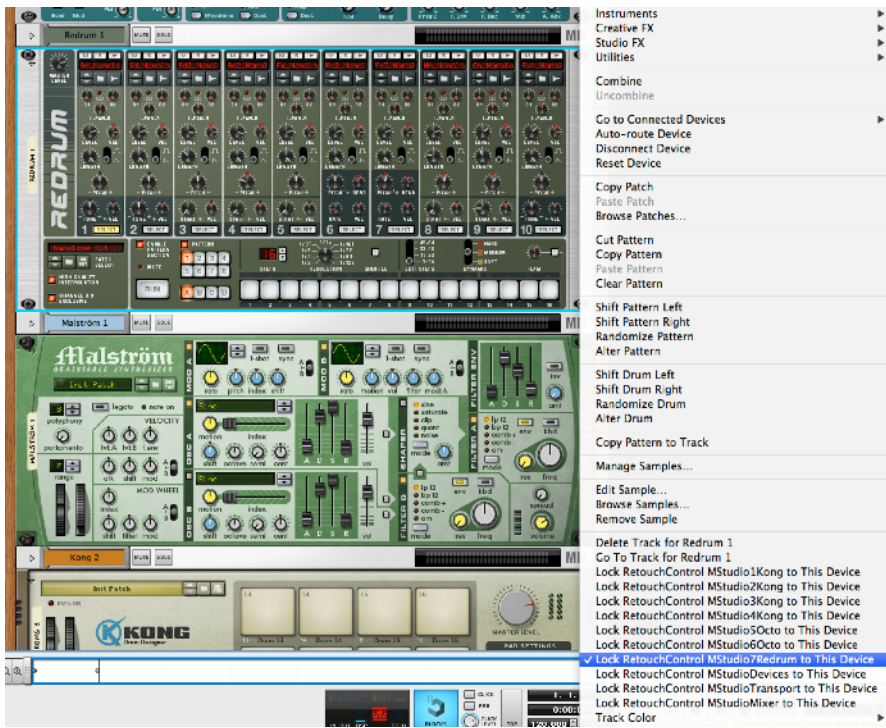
Redrum 1
MUTE SOLO
REDRUM
1 2 3 4 5 6 7 8 9 10
RUN
Malström 1
MUTE SOLO
Malström
GRAINTABLE SYNTHESIZER
Init Patch
polyphony
legato
portamento
VELOCITY
MOD WHEEL
OSC A
OSC B
MOD A
MOD B
SHAPER
FILTER A
FILTER B
FILTER ENV
A D S R
index
motion
shift
octave
semi
cent
rate
pitch
spread
volume
freq
res
env
kbd
Kong 2
MUTE SOLO
Init Patch
KONG
Drum Designer
MASTER LEVEL
PAD SETTINGS
Drum 13
Drum 14
Drum 15
Drum 16
MI
Instruments
Creative FX
Studio FX
Utilities
Combine
Uncombine
Go to Connected Devices
Auto-route Device
Disconnect Device
Reset Device
Copy Patch
Paste Patch
Browse Patches...
Cut Pattern
Copy Pattern
Paste Pattern
Clear Pattern
Shift Pattern Left
Shift Pattern Right
Randomize Pattern
Alter Pattern
Shift Drum Left
Shift Drum Right
Randomize Drum
Alter Drum
Copy Pattern to Track
Manage Samples...
Edit Sample...
Browse Samples...
Remove Sample
Delete Track for Redrum 1
Go To Track for Redrum 1
Lock RetouchControl MStudio1Kong to This Device
Lock RetouchControl MStudio2Kong to This Device
Lock RetouchControl MStudio3Kong to This Device
Lock RetouchControl MStudio4Kong to This Device
Lock RetouchControl MStudio5Octo to This Device
Lock RetouchControl MStudio6Octo to This Device
✓ Lock RetouchControl MStudio7Redrum to This Device
Lock RetouchControl MStudioDevices to This Device
Lock RetouchControl MStudioTransport to This Device
Lock RetouchControl MStudioMixer to This Device
Track Color